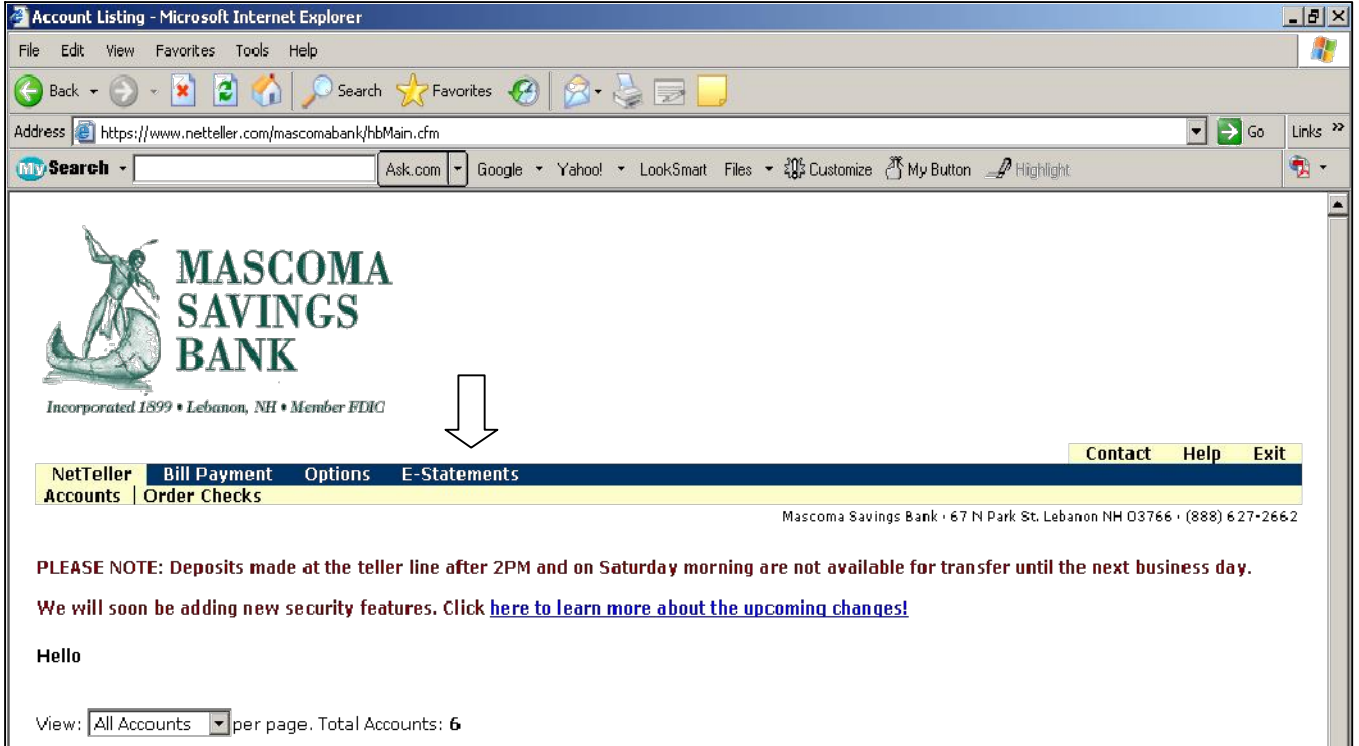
Account Listing - Microsoft Internet Explorer

File Edit View Favorites Tools Help

Back Search Favorites

Address https://www.netteller.com/mascomabank/hbMain.cfm Go Links »

MySearch Ask.com Google Yahoo! LookSmart Files Customize My Button Highlight

MASCOMA SAVINGS BANK

Incorporated 1899 • Lebanon, NH • Member FDIC

Contact Help Exit

NetTeller Bill Payment Options E-Statements

Accounts | Order Checks

Mascoma Savings Bank • 67 N Park St. Lebanon NH 03766 • (888) 627-2662

PLEASE NOTE: Deposits made at the teller line after 2PM and on Saturday morning are not available for transfer until the next business day.

We will soon be adding new security features. Click here to learn more about the upcoming changes!

Hello

View: All Accounts per page. Total Accounts: 6